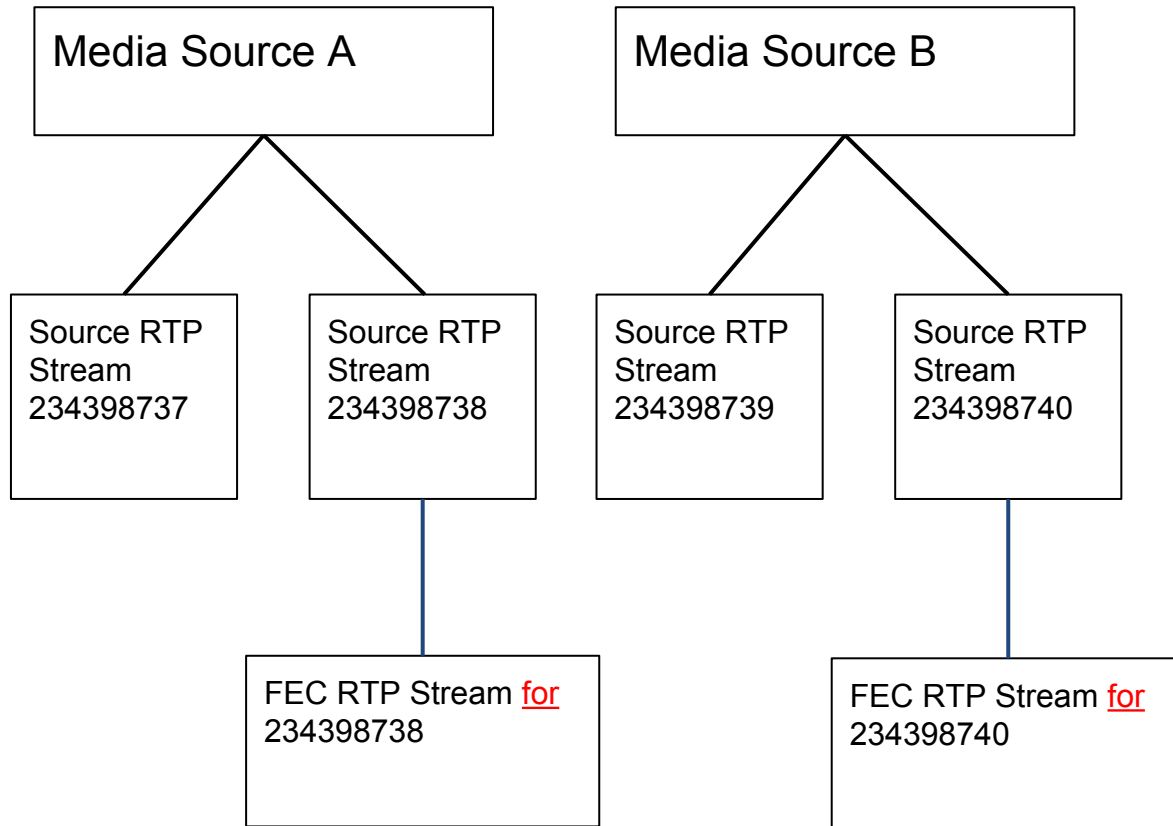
Media Source A

Media Source B

Source RTP Stream 234398737

Source RTP Stream 234398738

Source RTP Stream 234398739

Source RTP Stream 234398740

FEC RTP Stream for 234398738

FEC RTP Stream for 234398740